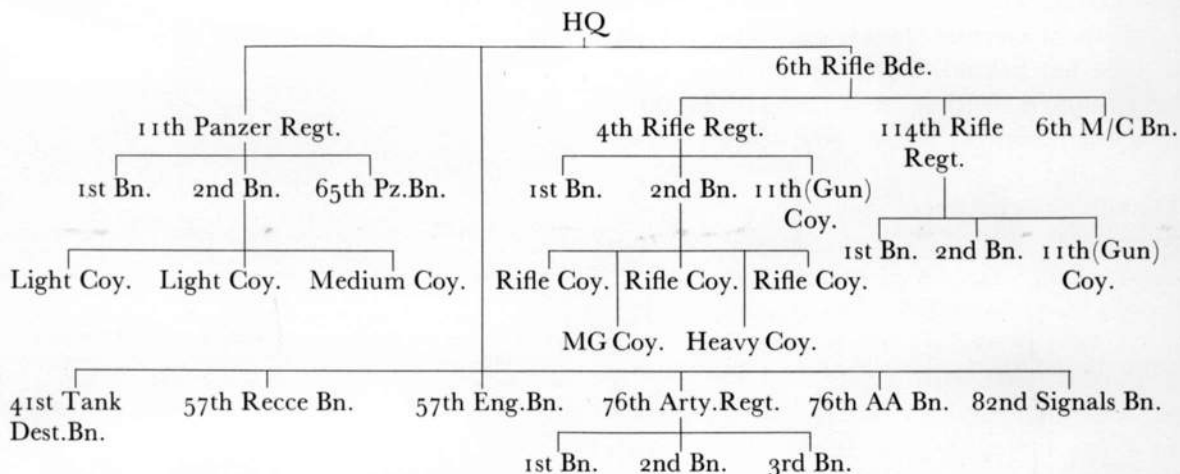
HQ

11th Panzer Regt.

1st Bn. 2nd Bn. 65th Pz.Bn.

Light Coy. Light Coy. Medium Coy.

6th Rifle Bde.

4th Rifle Regt.

1st Bn. 2nd Bn. 11th (Gun) Coy.

Rifle Coy. Rifle Coy. Rifle Coy.

MG Coy. Heavy Coy.

114th Rifle Regt.

1st Bn. 2nd Bn. 11th (Gun) Coy.

6th M/C Bn.

41st Tank Dest.Bn. 57th Recce Bn. 57th Eng.Bn. 76th Arty.Regt. 76th AA Bn. 82nd Signals Bn.

1st Bn. 2nd Bn. 3rd Bn.